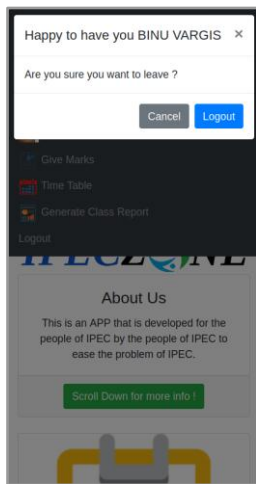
Happy to have you BINU VARGIS ×

Are you sure you want to leave ?

Cancel Logout

Give Marks

Time Table

Generate Class Report

Logout

IPECZONE

About Us

This is an APP that is developed for the people of IPEC by the people of IPEC to ease the problem of IPEC.

Scroll Down for more info !